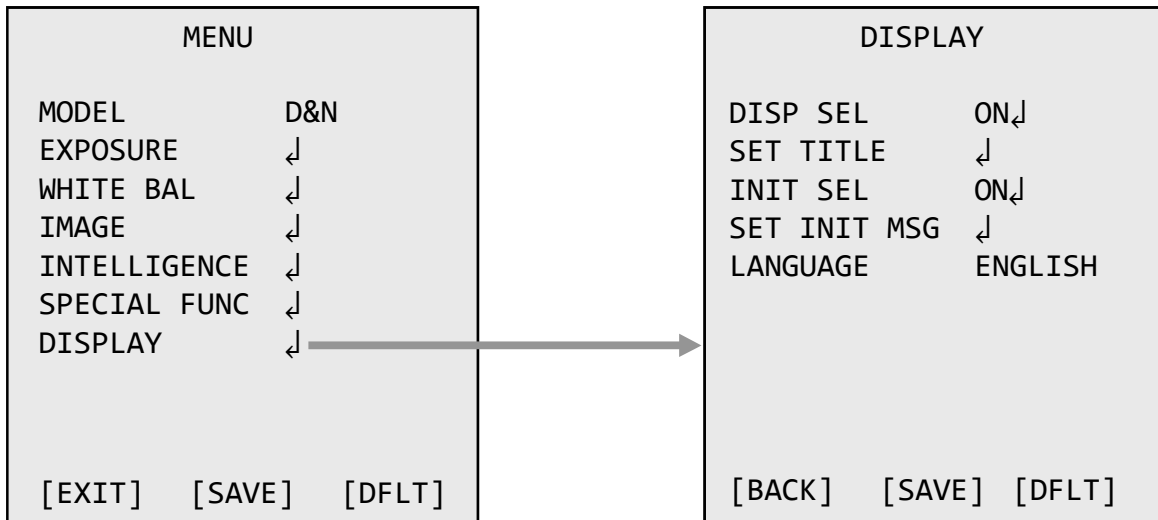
MENU

MODEL D&N
EXPOSURE ↲
WHITE BAL ↲
IMAGE ↲
INTELLIGENCE ↲
SPECIAL FUNC ↲
DISPLAY ↲

[EXIT] [SAVE] [DFLT]

DISPLAY

DISP SEL ON↲
SET TITLE ↲
INIT SEL ON↲
SET INIT MSG ↲
LANGUAGE ENGLISH

[BACK] [SAVE] [DFLT]